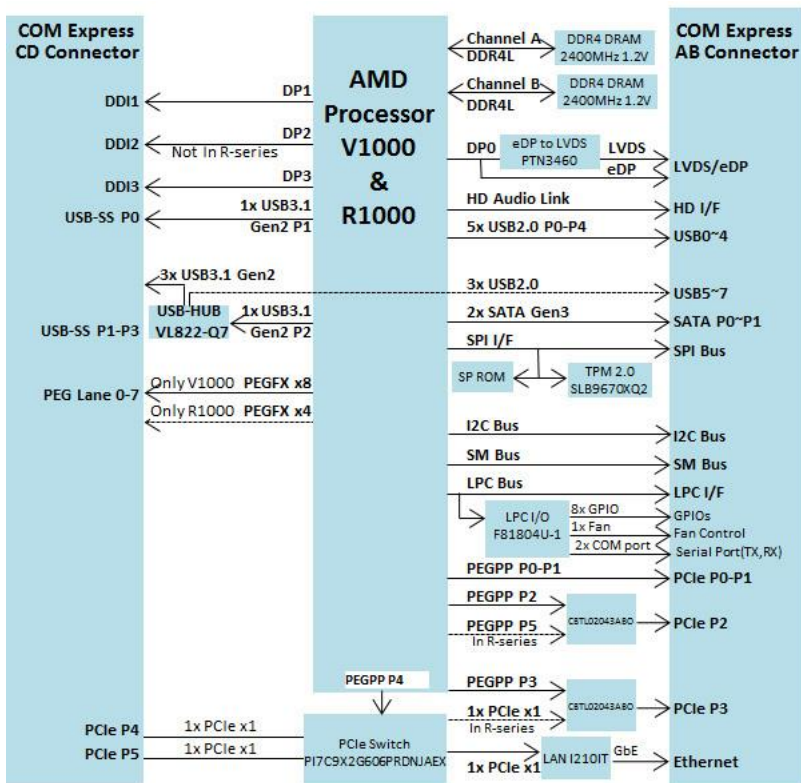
COM Express CD Connector

AMD Processor V1000 & R1000

COM Express AB Connector

Channel A DDR4L
DDR4 DRAM 2400MHz 1.2V

Channel B DDR4L
DDR4 DRAM 2400MHz 1.2V

DDI1
DP1

DDI2
DP2
Not In R-series

DP0
eDP to LVDS PTN3460
LVDS
eDP
LVDS/eDP

DDI3
DP3

HD Audio Link
HD I/F

USB-SS P0
1x USB3.1 Gen2 P1

5x USB2.0 P0-P4
USB0~4

3x USB3.1 Gen2

3x USB2.0
USB5~7

USB-HUB VL822-Q7
1x USB3.1 Gen2 P2
USB-SS P1-P3

2x SATA Gen3
SATA P0~P1

SPI I/F
SPI Bus

SP ROM
TPM 2.0 SLB9670XQ2

PEG Lane 0-7
Only V1000 PEGFX x8
Only R1000 PEGFX x4

I2C Bus
I2C Bus

SM Bus
SM Bus

LPC Bus
LPC I/F

LPC I/O F81804U-1
8x GPIO
GPIOs
1x Fan
Fan Control
2x COM port
Serial Port(TX,RX)

PEGPP P0-P1
PCIe P0-P1

PEGPP P2
PEGPP P5
In R-series
CBTL02043ABO
PCIe P2

PEGPP P4

PEGPP P3
1x PCIe x1
In R-series
CBTL02043ABO
PCIe P3

PCIe P4
1x PCIe x1
PCIe P5
1x PCIe x1
PCIe Switch PI7C9X2G606PRDNJAEX

1x PCIe x1
LAN I210IT
GbE
Ethernet